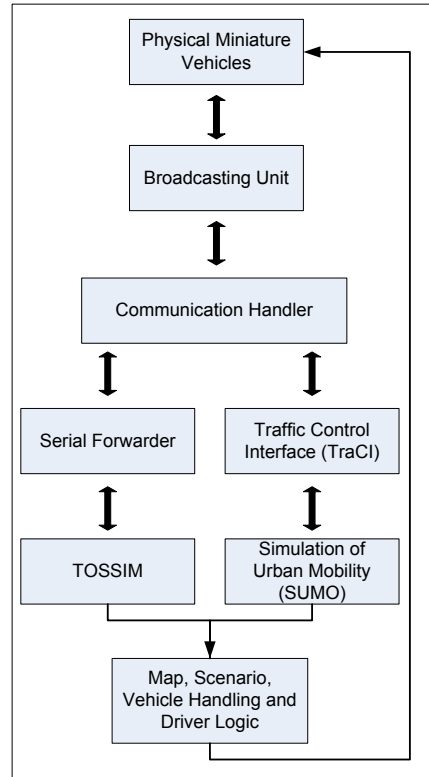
Physical Miniature Vehicles

Broadcasting Unit

Communication Handler

Serial Forwarder

Traffic Control Interface (TraCI)

TOSSIM

Simulation of Urban Mobility (SUMO)

Map, Scenario, Vehicle Handling and Driver Logic